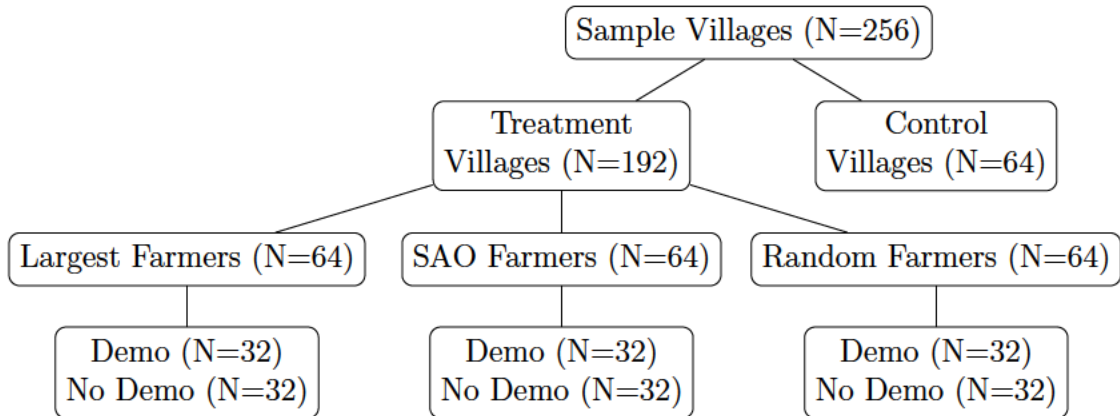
Sample Villages (N=256)

Treatment Villages (N=192)

Control Villages (N=64)

Largest Farmers (N=64)

SAO Farmers (N=64)

Random Farmers (N=64)

Demo (N=32)
No Demo (N=32)

Demo (N=32)
No Demo (N=32)

Demo (N=32)
No Demo (N=32)